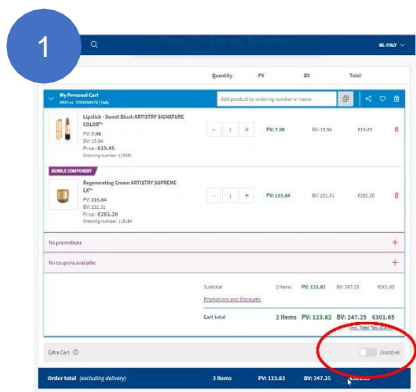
1

IN-ITALY

Quantity PV BV Total

My Personal Cart
ABO no. 7094350974 | Italy

Add product by ordering number or name

Lipstick - Sweet Blush ARTISTRY SIGNATURE COLOR™
PV: 7.98
BV: 15.94
Price : €19.45
Ordering number: 119095

- 1 +

PV: 7.98 BV: 15.94 €19.45

BUNDLE COMPONENT

Regenerating Cream ARTISTRY SUPREME LX™
PV: 115.84
BV: 231.31
Price : €282.20
Ordering number: 118184

- 1 +

PV: 115.84 BV: 231.31 €282.20

No promotions

No coupons available

Subtotal 2 items PV: 123.82 BV: 247.25 €301.65

Promotions and Discounts

Cart total 2 items PV: 123.82 BV: 247.25 €301.65

Incl. Total Tax €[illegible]

Extra Cart

Inactive

Order total (excluding delivery) 2 items PV: 123.82 BV: 247.25 €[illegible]